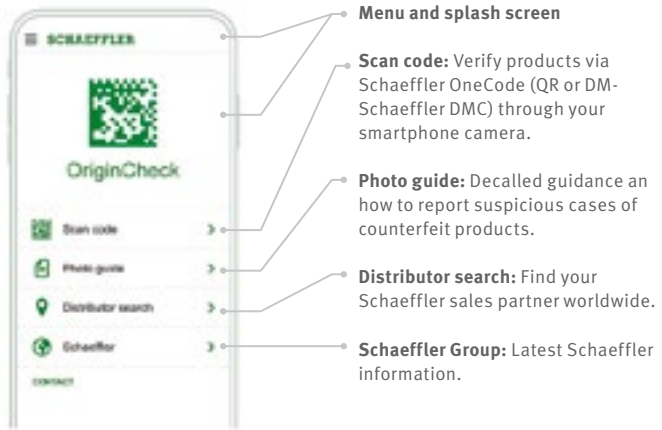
SCHAEFFLER

OriginCheck

Scan code

Photo guide

Distributor search

Schaeffler

CONTACT

**Menu and splash screen**

**Scan code:** Verify products via Schaeffler OneCode (QR or DM-Schaeffler DMC) through your smartphone camera.

**Photo guide:** Decalled guidance an how to report suspicious cases of counterfeit products.

**Distributor search:** Find your Schaeffler sales partner worldwide.

**Schaeffler Group:** Latest Schaeffler information.